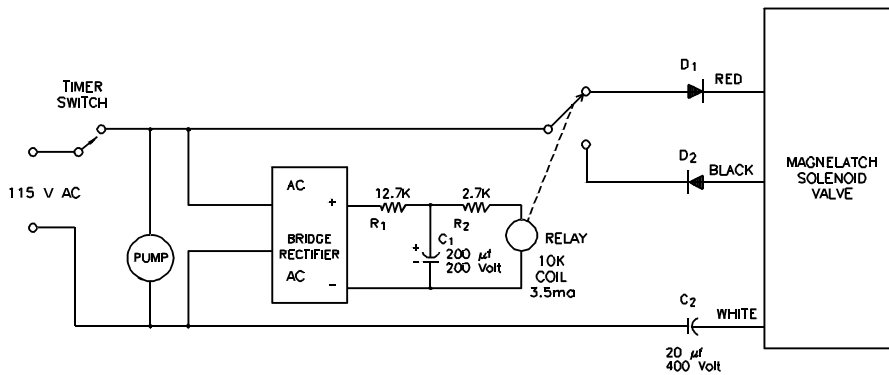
TIMER SWITCH

115 V AC

PUMP

AC
+
BRIDGE RECTIFIER
AC
−

12.7K
$R_1$

2.7K
$R_2$

+
$C_1$
200 $\mu f$
200 Volt

RELAY
10K COIL
3.5ma

$D_1$
RED

$D_2$
BLACK

$C_2$
WHITE
20 $\mu f$
400 Volt

MAGNELATCH SOLENOID VALVE